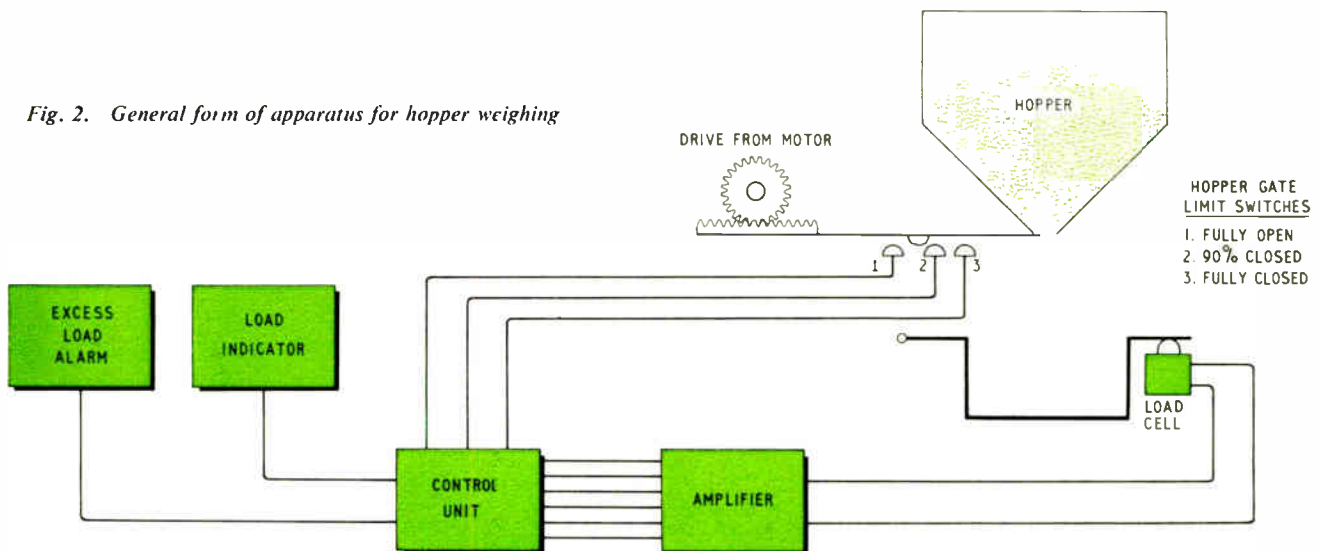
Fig. 2. General form of apparatus for hopper weighing

HOPPER

DRIVE FROM MOTOR

HOPPER GATE LIMIT SWITCHES
1. FULLY OPEN
2. 90% CLOSED
3. FULLY CLOSED

1 2 3

EXCESS LOAD ALARM

LOAD INDICATOR

LOAD CELL

CONTROL UNIT

AMPLIFIER